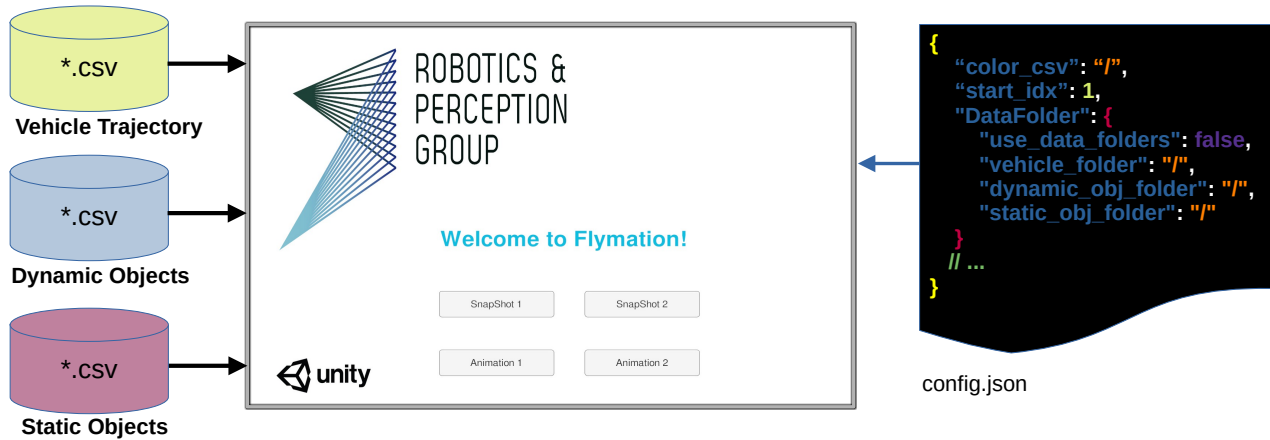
*.csv
Vehicle Trajectory

*.csv
Dynamic Objects

*.csv
Static Objects

ROBOTICS &
PERCEPTION
GROUP

Welcome to Flymation!

SnapShot 1
SnapShot 2
Animation 1
Animation 2

unity

{
"color_csv": "/",
"start_idx": 1,
"DataFolder": {
"use_data_folders": false,
"vehicle_folder": "/",
"dynamic_obj_folder": "/",
"static_obj_folder": "/"
}
// ...
}

config.json